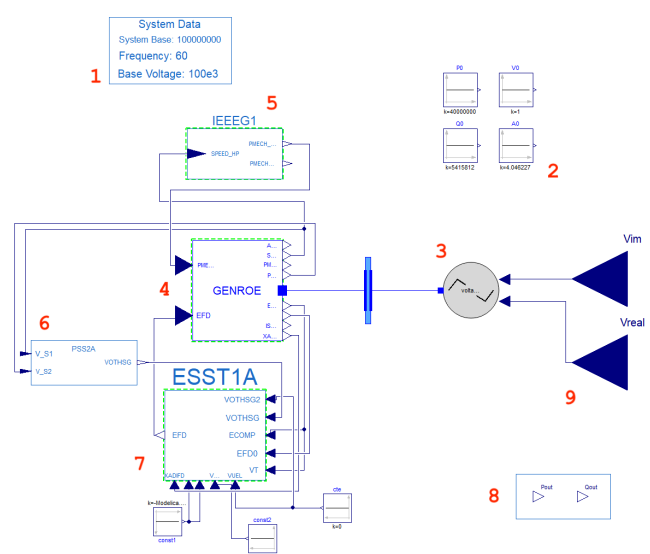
System Data
System Base: 100000000
Frequency: 60
Base Voltage: 100e3

1

P0
k=40000000

V0
k=1

Q0
k=5415812

A0
k=4.046227

2

IEEEG1

5

SPEED_HP
PMECH_...
PMECH...

A...
S...
PM...
P...

4

PME...

GENROE

EFD

E...
IS...
XA...

3

volta...

Vim

Vreal

6

PSS2A
V_S1
V_S2
VOTHSG

ESST1A

VOTHSG2
VOTHSG
ECOMP
EFD0
VT
EFD

7

XADIFD
V...
VUEL

9

k=Modelica...
const1

const2

cte
k=0

8

Pout
Qout